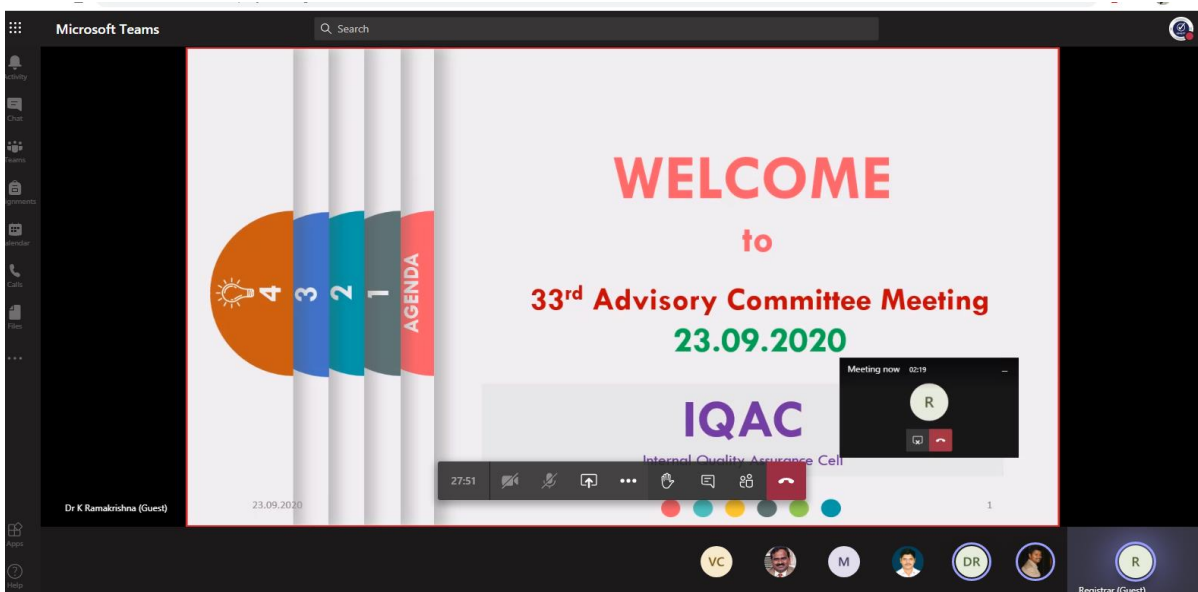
Microsoft Teams

Search

Activity

Chat

Teams

Assignments

Calendar

Calls

Files

...

Apps

Help

4

3

2

1

AGENDA

WELCOME

to

33rd Advisory Committee Meeting

23.09.2020

IQAC

Internal Quality Assurance Cell

Meeting now 02:19

R

27:51

Dr K Ramakrishna (Guest)

23.09.2020

1

VC

M

DR

R

Registrar (Guest)